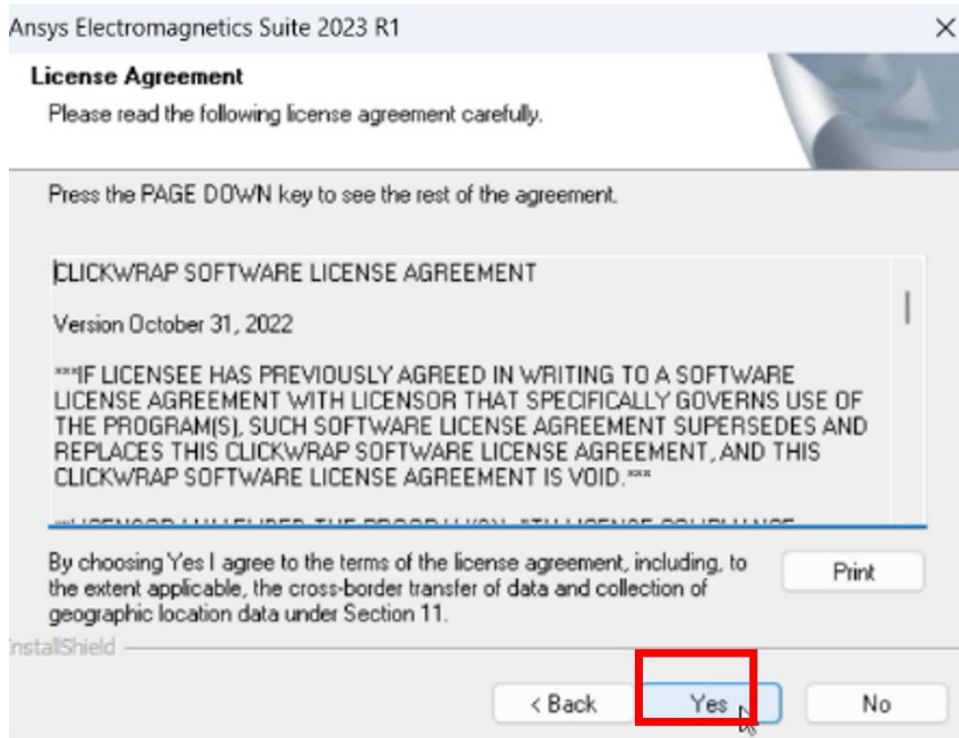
Ansys Electromagnetics Suite 2023 R1

×

License Agreement

Please read the following license agreement carefully.

Press the PAGE DOWN key to see the rest of the agreement.

CLICKWRAP SOFTWARE LICENSE AGREEMENT

Version October 31, 2022

***IF LICENSEE HAS PREVIOUSLY AGREED IN WRITING TO A SOFTWARE LICENSE AGREEMENT WITH LICENSOR THAT SPECIFICALLY GOVERNS USE OF THE PROGRAM(S), SUCH SOFTWARE LICENSE AGREEMENT SUPERSEDES AND REPLACES THIS CLICKWRAP SOFTWARE LICENSE AGREEMENT, AND THIS CLICKWRAP SOFTWARE LICENSE AGREEMENT IS VOID.***

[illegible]

By choosing Yes I agree to the terms of the license agreement, including, to the extent applicable, the cross-border transfer of data and collection of geographic location data under Section 11.

Print

InstallShield

< Back

Yes

No